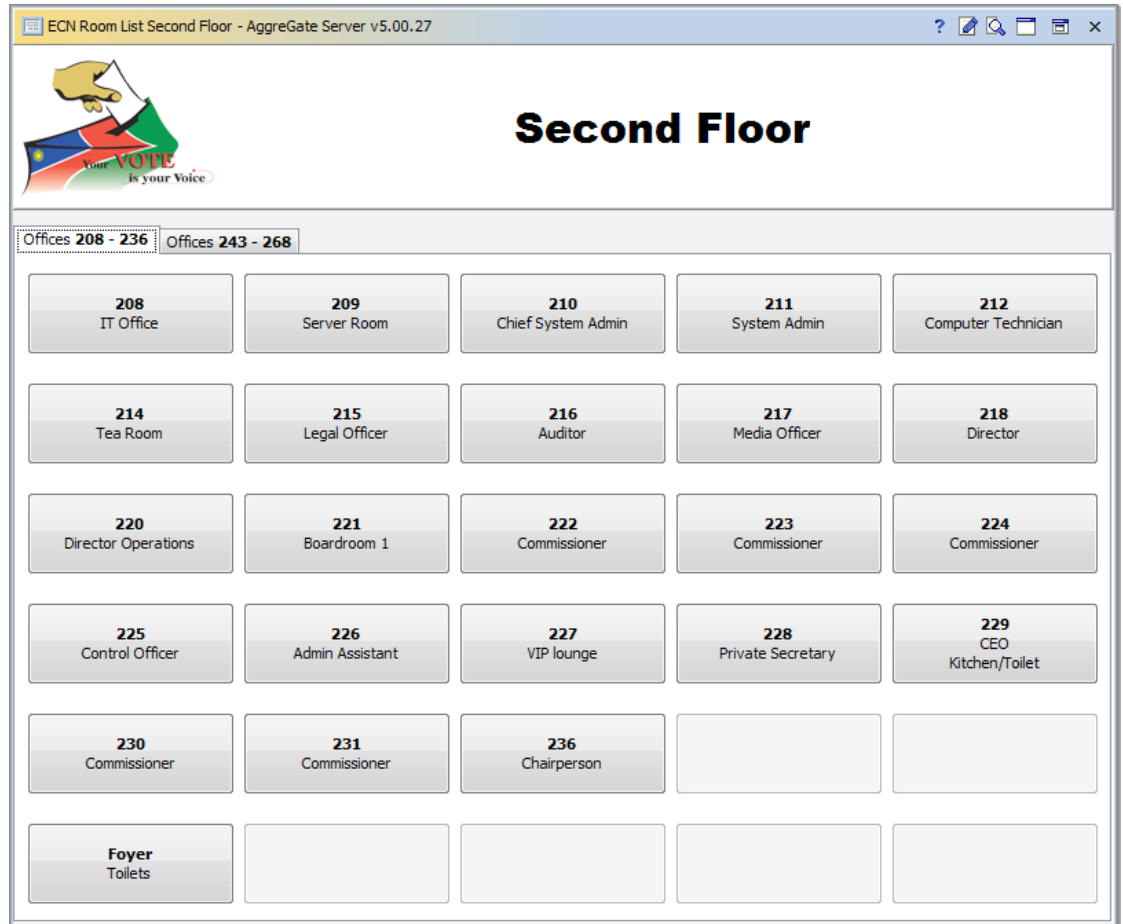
ECN Room List Second Floor - AggreGate Server v5.00.27

?

Your VOTE is your Voice

Second Floor

Offices **208 - 236** | Offices **243 - 268**

**208**
IT Office

**209**
Server Room

**210**
Chief System Admin

**211**
System Admin

**212**
Computer Technician

**214**
Tea Room

**215**
Legal Officer

**216**
Auditor

**217**
Media Officer

**218**
Director

**220**
Director Operations

**221**
Boardroom 1

**222**
Commissioner

**223**
Commissioner

**224**
Commissioner

**225**
Control Officer

**226**
Admin Assistant

**227**
VIP lounge

**228**
Private Secretary

**229**
CEO
Kitchen/Toilet

**230**
Commissioner

**231**
Commissioner

**236**
Chairperson

**Foyer**
Toilets